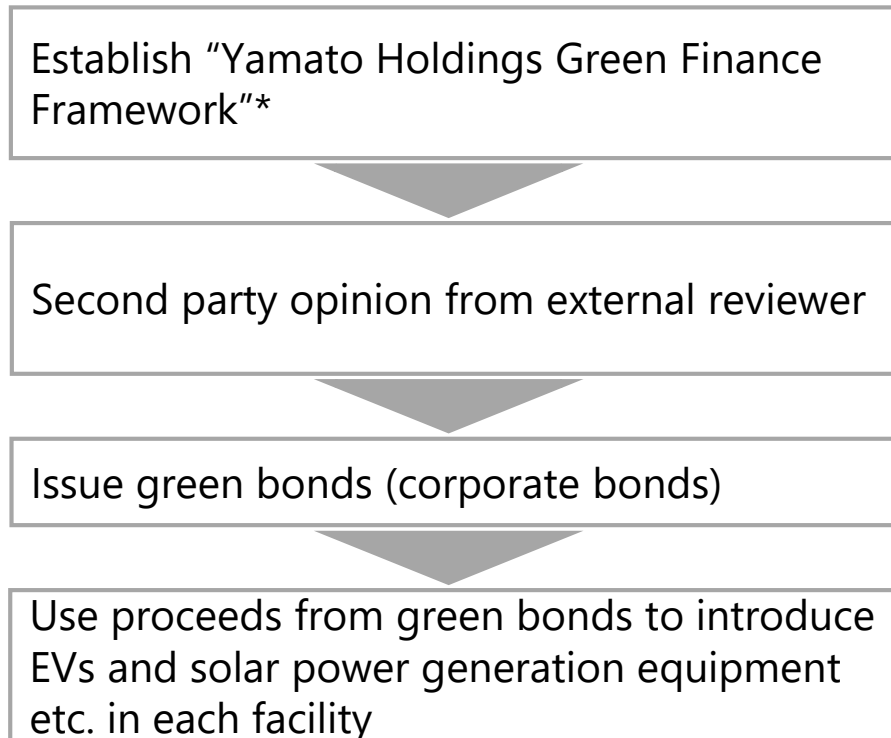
Establish “Yamato Holdings Green Finance Framework”*

Second party opinion from external reviewer

Issue green bonds (corporate bonds)

Use proceeds from green bonds to introduce EVs and solar power generation equipment etc. in each facility